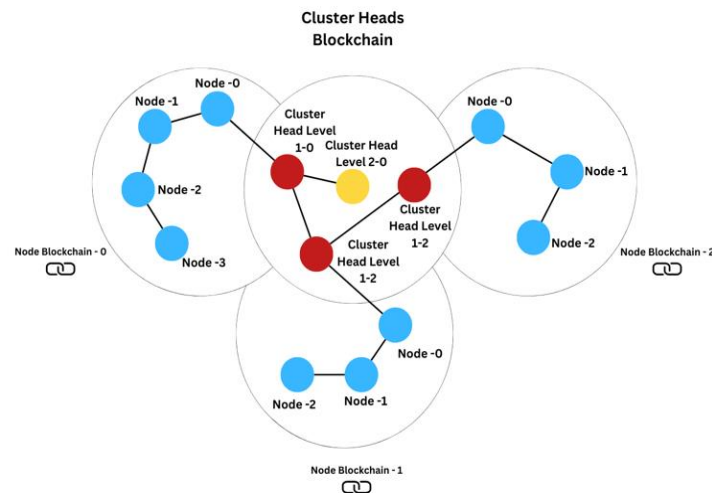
Cluster Heads
Blockchain

Node -1
Node -0
Node -2
Node -3

Cluster Head Level 1-0
Cluster Head Level 2-0
Cluster Head Level 1-2
Cluster Head Level 1-2

Node -0
Node -1
Node -2

Node Blockchain - 0
Node Blockchain - 2

Node -0
Node -2
Node -1

Node Blockchain - 1